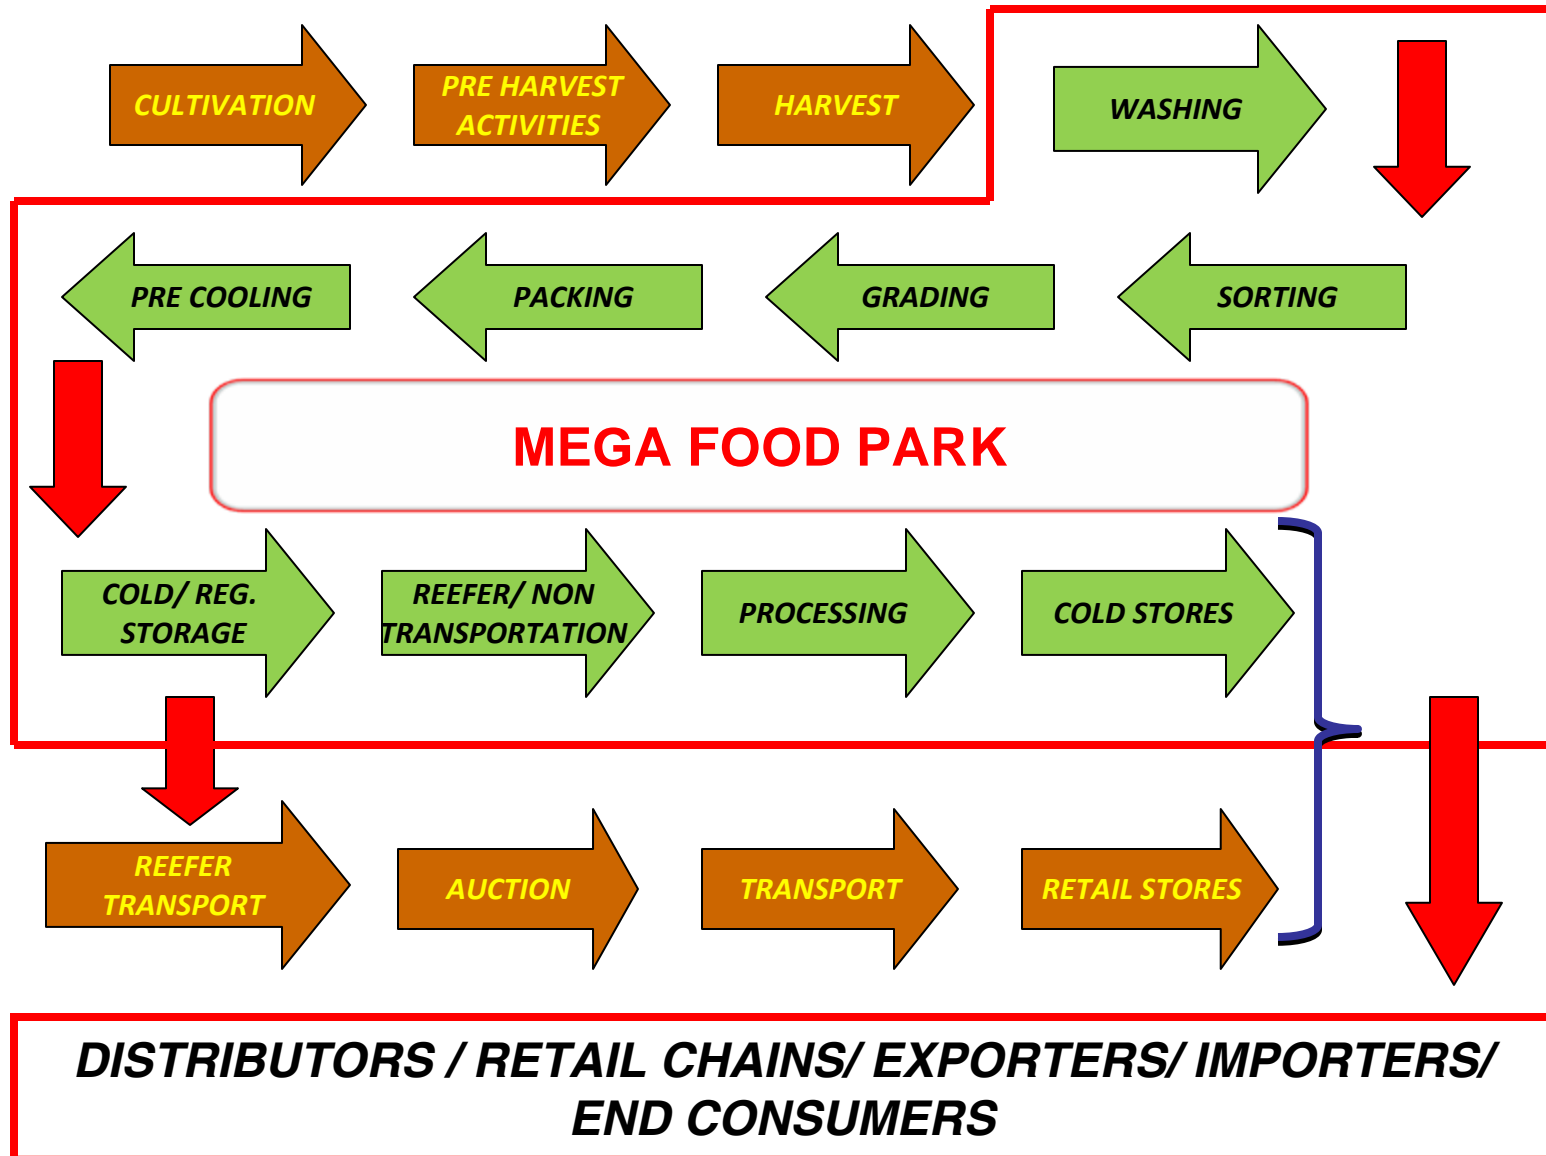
CULTIVATION

PRE HARVEST ACTIVITIES

HARVEST

WASHING

SORTING

GRADING

PACKING

PRE COOLING

MEGA FOOD PARK

COLD/ REG. STORAGE

REEFER/ NON TRANSPORTATION

PROCESSING

COLD STORES

REEFER TRANSPORT

AUCTION

TRANSPORT

RETAIL STORES

DISTRIBUTORS / RETAIL CHAINS/ EXPORTERS/ IMPORTERS/ END CONSUMERS